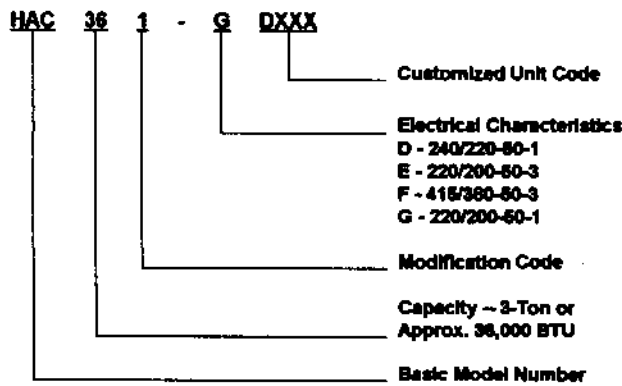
HAC 36 1 - G DXXX

Customized Unit Code

Electrical Characteristics
D - 240/220-60-1
E - 220/200-60-3
F - 415/380-50-3
G - 220/200-50-1

Modification Code

Capacity -- 3-Ton or
Approx. 36,000 BTU

Basic Model Number